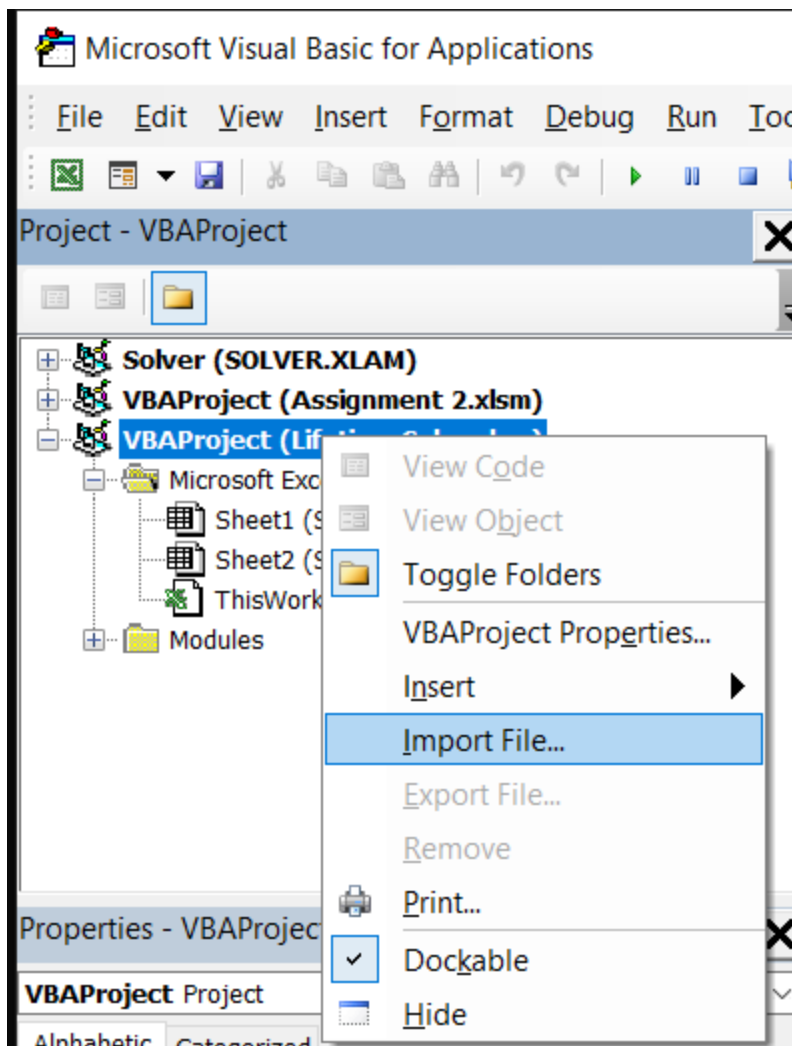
Microsoft Visual Basic for Applications

File Edit View Insert Format Debug Run Too

Project - VBAProject

Solver (SOLVER.XLAM)
VBAProject (Assignment 2.xlsm)
VBAProject (Lif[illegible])
Microsoft Exc
Sheet1 (S
Sheet2 (S
ThisWork
Modules

View Code
View Object
Toggle Folders
VBAProject Properties...
Insert
Import File...
Export File...
Remove
Print...
Dockable
Hide

Properties - VBAProjec
VBAProject Project
Alphabetic Categorized